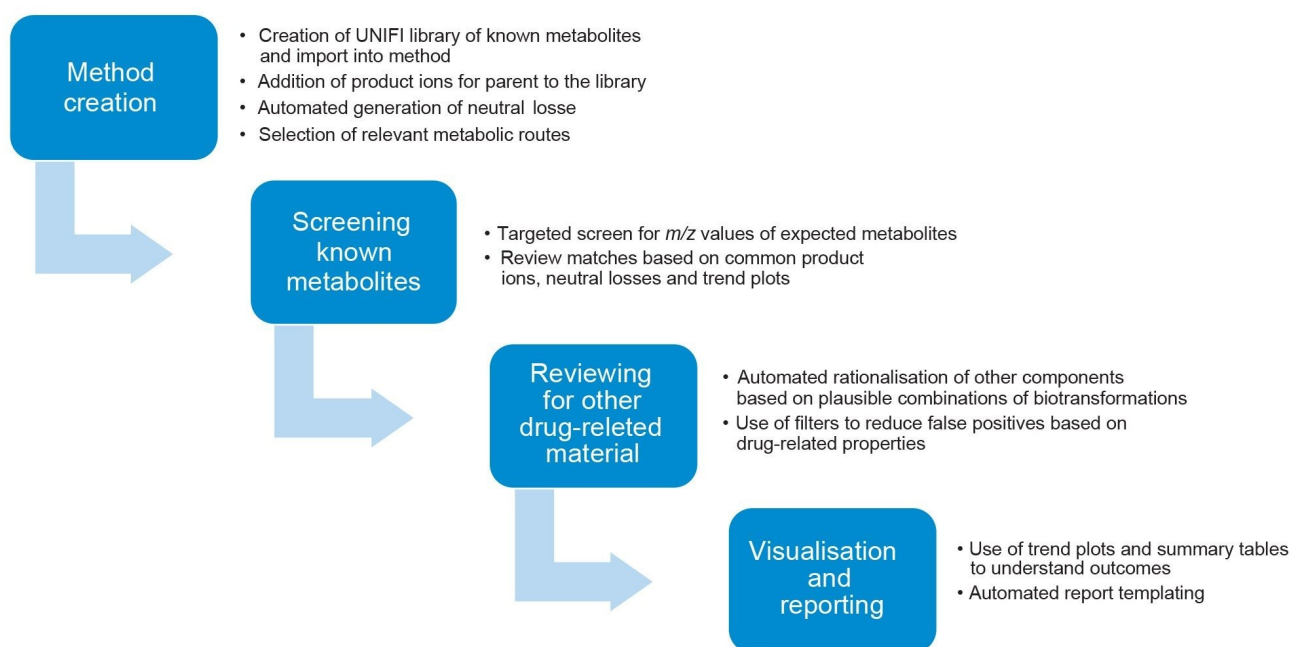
Method creation

• Creation of UNIFI library of known metabolites and import into method
• Addition of product ions for parent to the library
• Automated generation of neutral losse
• Selection of relevant metabolic routes

Screening known metabolites

• Targeted screen for *m/z* values of expected metabolites
• Review matches based on common product ions, neutral losses and trend plots

Reviewing for other drug-releted material

• Automated rationalisation of other components based on plausible combinations of biotransformations
• Use of filters to reduce false positives based on drug-related properties

Visualisation and reporting

• Use of trend plots and summary tables to understand outcomes
• Automated report templating